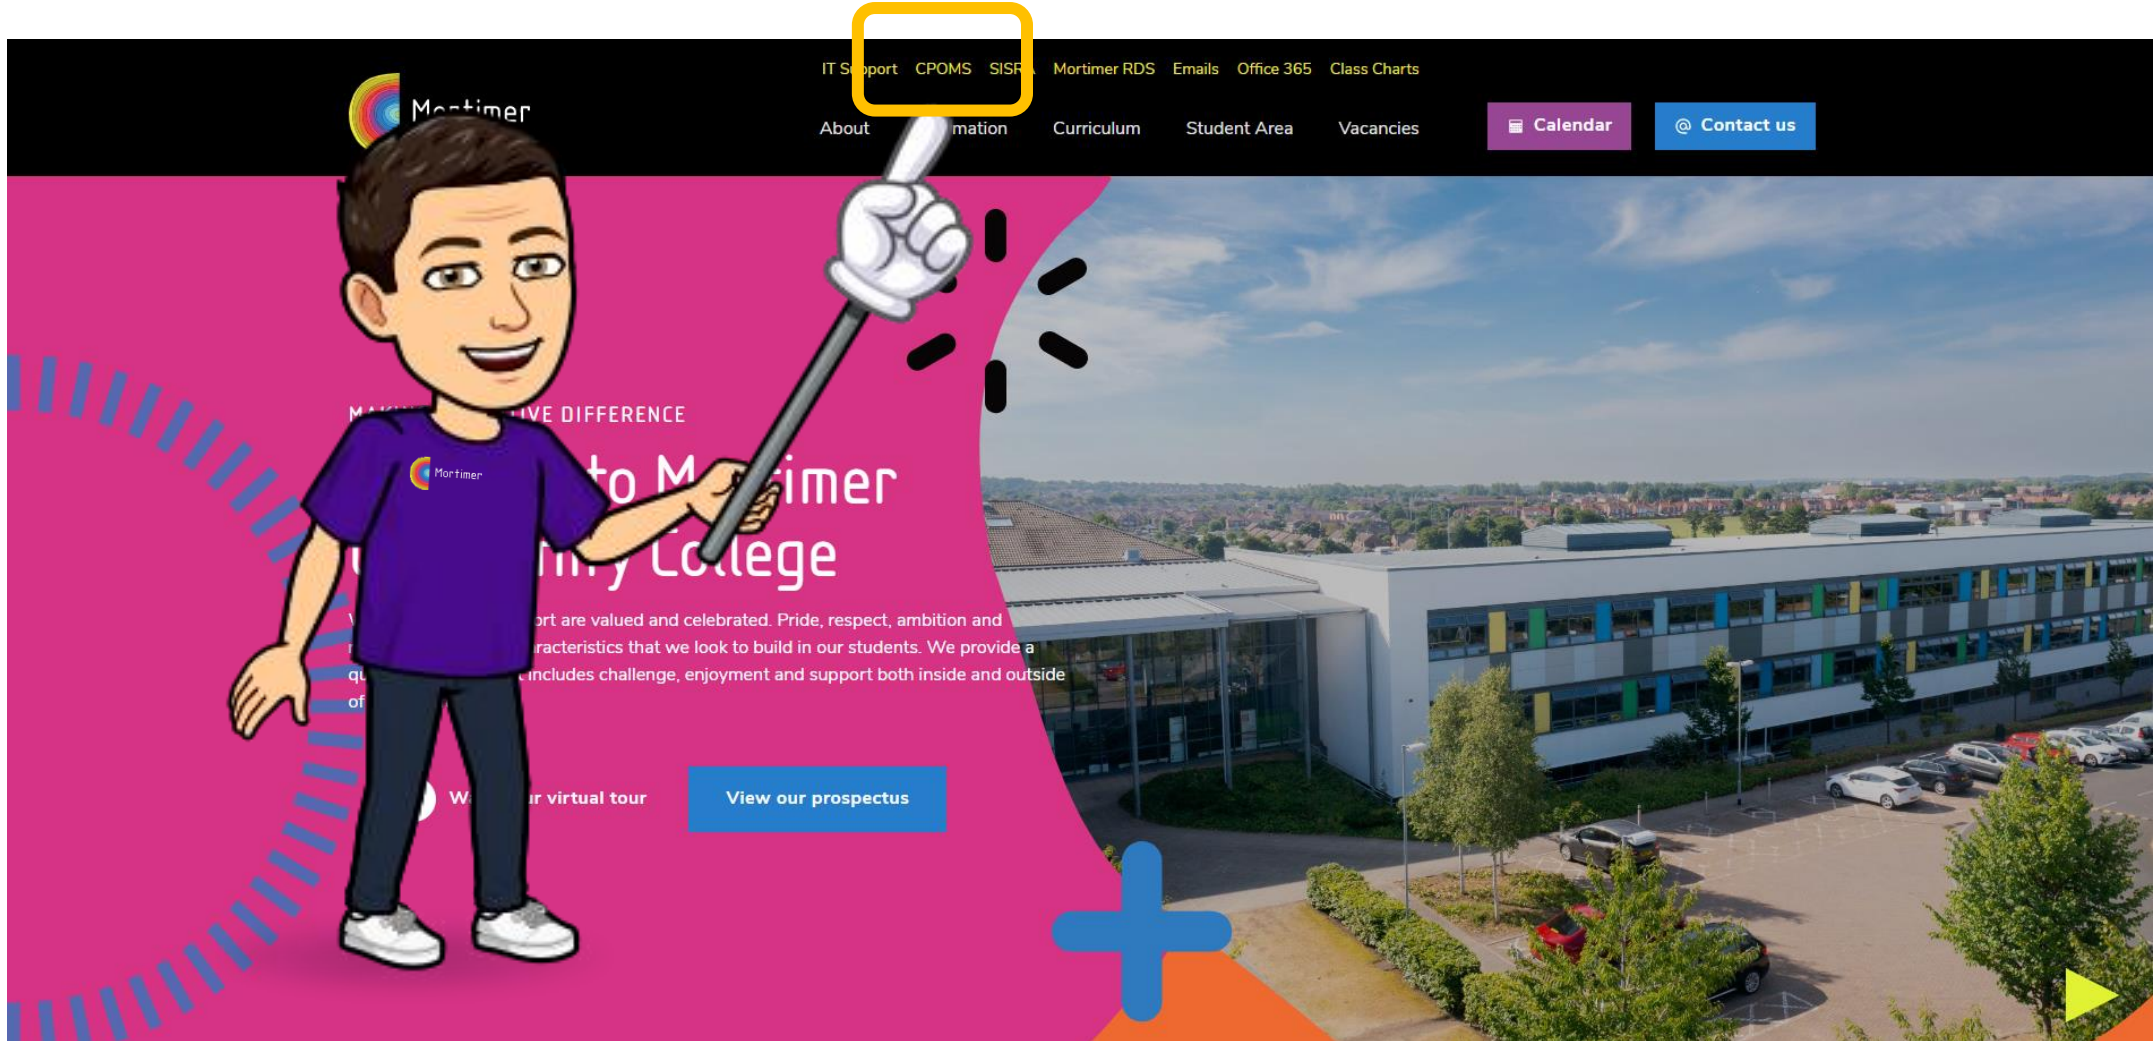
IT S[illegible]pport CPOMS SISR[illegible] Mortimer RDS Emails Office 365 Class Charts

M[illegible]timer

About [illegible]mation Curriculum Student Area Vacancies

Calendar

Contact us

M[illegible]VE DIFFERENCE

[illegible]to M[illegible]imer

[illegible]y College

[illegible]ort are valued and celebrated. Pride, respect, ambition and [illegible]racteristics that we look to build in our students. We provide a qu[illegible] includes challenge, enjoyment and support both inside and outside of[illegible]

Mortimer

W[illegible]r virtual tour

View our prospectus